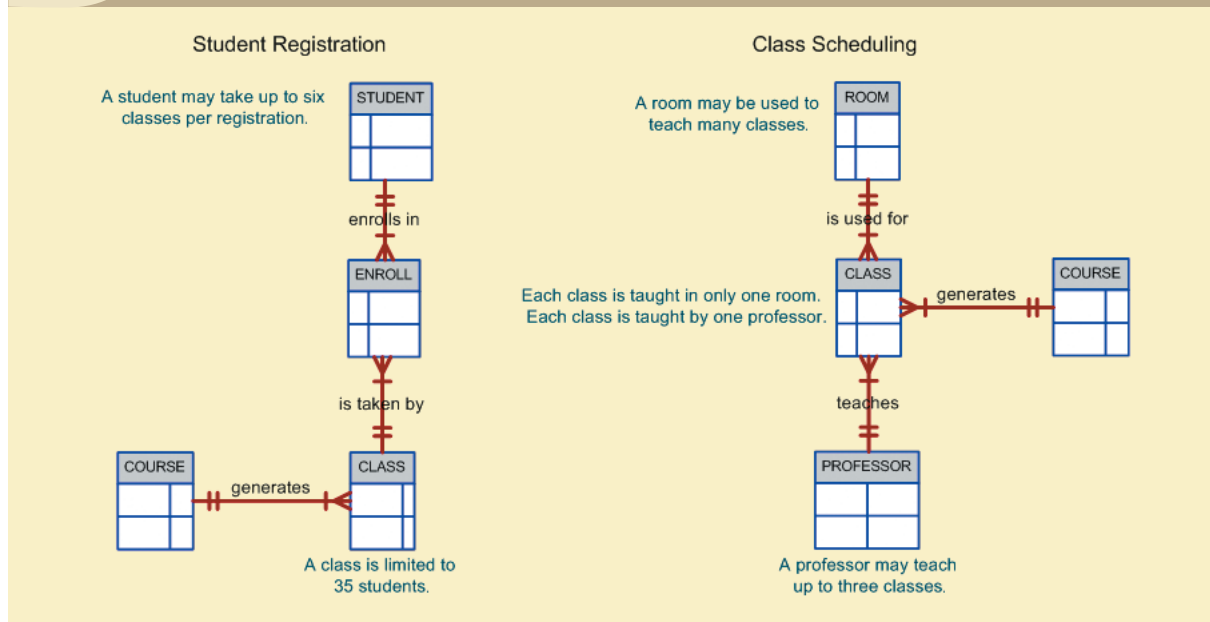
Student Registration

A student may take up to six classes per registration.

STUDENT

enrolls in

ENROLL

is taken by

COURSE

generates

CLASS

A class is limited to 35 students.

Class Scheduling

A room may be used to teach many classes.

ROOM

is used for

CLASS

Each class is taught in only one room. Each class is taught by one professor.

generates

COURSE

teaches

PROFESSOR

A professor may teach up to three classes.